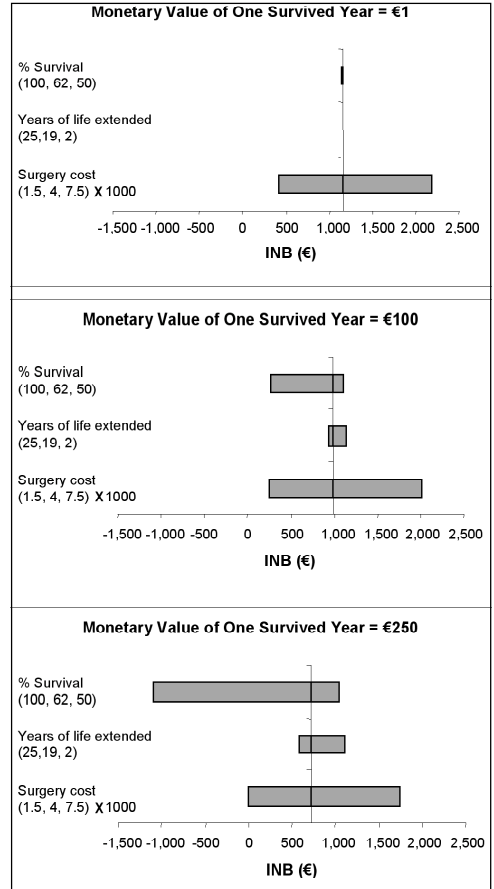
Monetary Value of One Survived Year = €1

% Survival
(100, 62, 50)

Years of life extended
(25,19, 2)

Surgery cost
(1.5, 4, 7.5) X 1000

-1,500 -1,000 -500 0 500 1,000 1,500 2,000 2,500

INB (€)

Monetary Value of One Survived Year = €100

% Survival
(100, 62, 50)

Years of life extended
(25,19, 2)

Surgery cost
(1.5, 4, 7.5) X 1000

-1,500 -1,000 -500 0 500 1,000 1,500 2,000 2,500

INB (€)

Monetary Value of One Survived Year = €250

% Survival
(100, 62, 50)

Years of life extended
(25,19, 2)

Surgery cost
(1.5, 4, 7.5) X 1000

-1,500 -1,000 -500 0 500 1,000 1,500 2,000 2,500

INB (€)